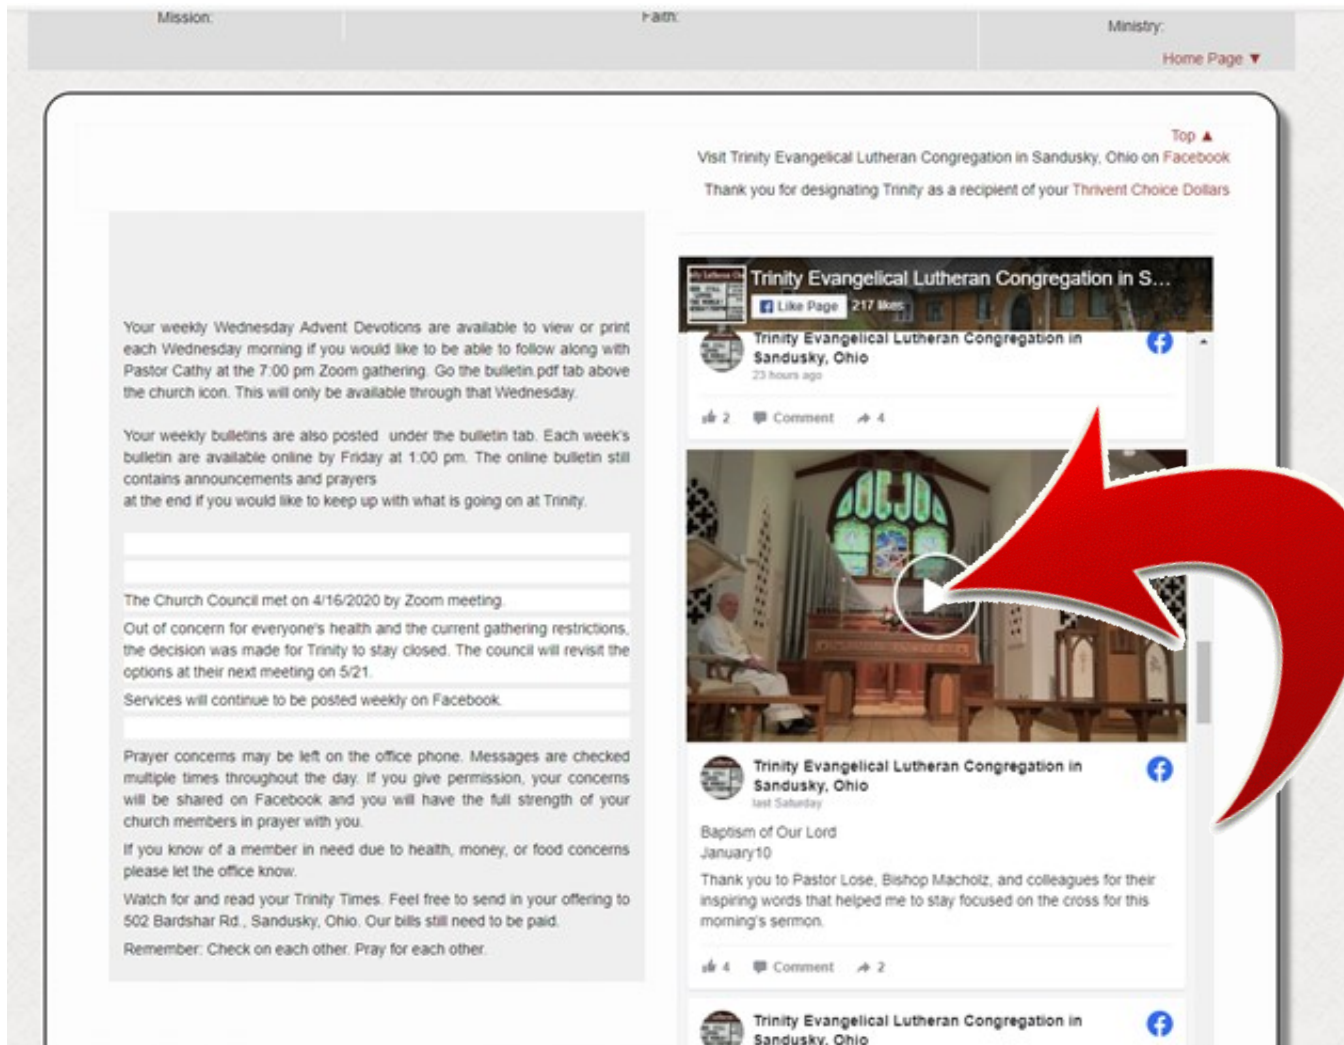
Mission:

Faith:

Ministry:

Home Page ▼

Top ▲

Visit Trinity Evangelical Lutheran Congregation in Sandusky, Ohio on Facebook

Thank you for designating Trinity as a recipient of your Thrivent Choice Dollars

Your weekly Wednesday Advent Devotions are available to view or print each Wednesday morning if you would like to be able to follow along with Pastor Cathy at the 7:00 pm Zoom gathering. Go the bulletin.pdf tab above the church icon. This will only be available through that Wednesday.

Your weekly bulletins are also posted under the bulletin tab. Each week's bulletin are available online by Friday at 1:00 pm. The online bulletin still contains announcements and prayers at the end if you would like to keep up with what is going on at Trinity.

The Church Council met on 4/16/2020 by Zoom meeting.

Out of concern for everyone's health and the current gathering restrictions, the decision was made for Trinity to stay closed. The council will revisit the options at their next meeting on 5/21.

Services will continue to be posted weekly on Facebook.

Prayer concerns may be left on the office phone. Messages are checked multiple times throughout the day. If you give permission, your concerns will be shared on Facebook and you will have the full strength of your church members in prayer with you.

If you know of a member in need due to health, money, or food concerns please let the office know.

Watch for and read your Trinity Times. Feel free to send in your offering to 502 Bardshar Rd., Sandusky, Ohio. Our bills still need to be paid.

Remember: Check on each other. Pray for each other.

Trinity Evangelical Lutheran Congregation in S...

Like Page 217 likes

Trinity Evangelical Lutheran Congregation in Sandusky, Ohio

23 hours ago

2 Comment 4

Trinity Evangelical Lutheran Congregation in Sandusky, Ohio

last Saturday

Baptism of Our Lord
January 10

Thank you to Pastor Lose, Bishop Macholz, and colleagues for their inspiring words that helped me to stay focused on the cross for this morning's sermon.

4 Comment 2

Trinity Evangelical Lutheran Congregation in Sandusky, Ohio